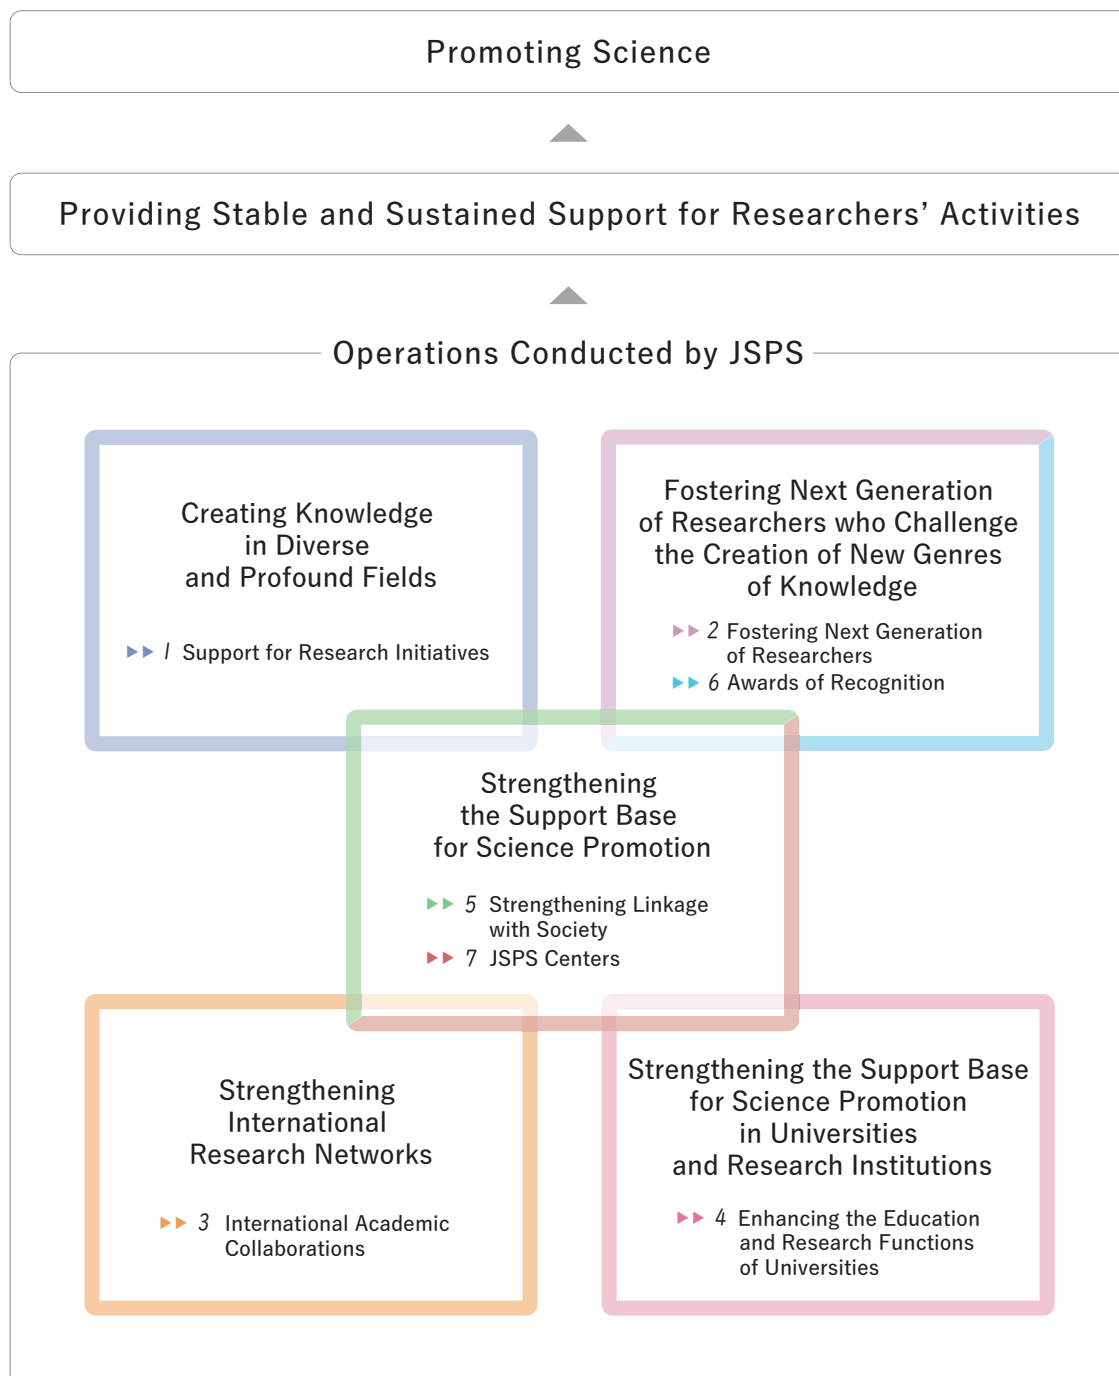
Promoting Science

Providing Stable and Sustained Support for Researchers’ Activities

Operations Conducted by JSPS

Creating Knowledge in Diverse and Profound Fields

▶▶ 1 Support for Research Initiatives

Fostering Next Generation of Researchers who Challenge the Creation of New Genres of Knowledge

▶▶ 2 Fostering Next Generation of Researchers
▶▶ 6 Awards of Recognition

Strengthening the Support Base for Science Promotion

▶▶ 5 Strengthening Linkage with Society
▶▶ 7 JSPS Centers

Strengthening International Research Networks

▶▶ 3 International Academic Collaborations

Strengthening the Support Base for Science Promotion in Universities and Research Institutions

▶▶ 4 Enhancing the Education and Research Functions of Universities